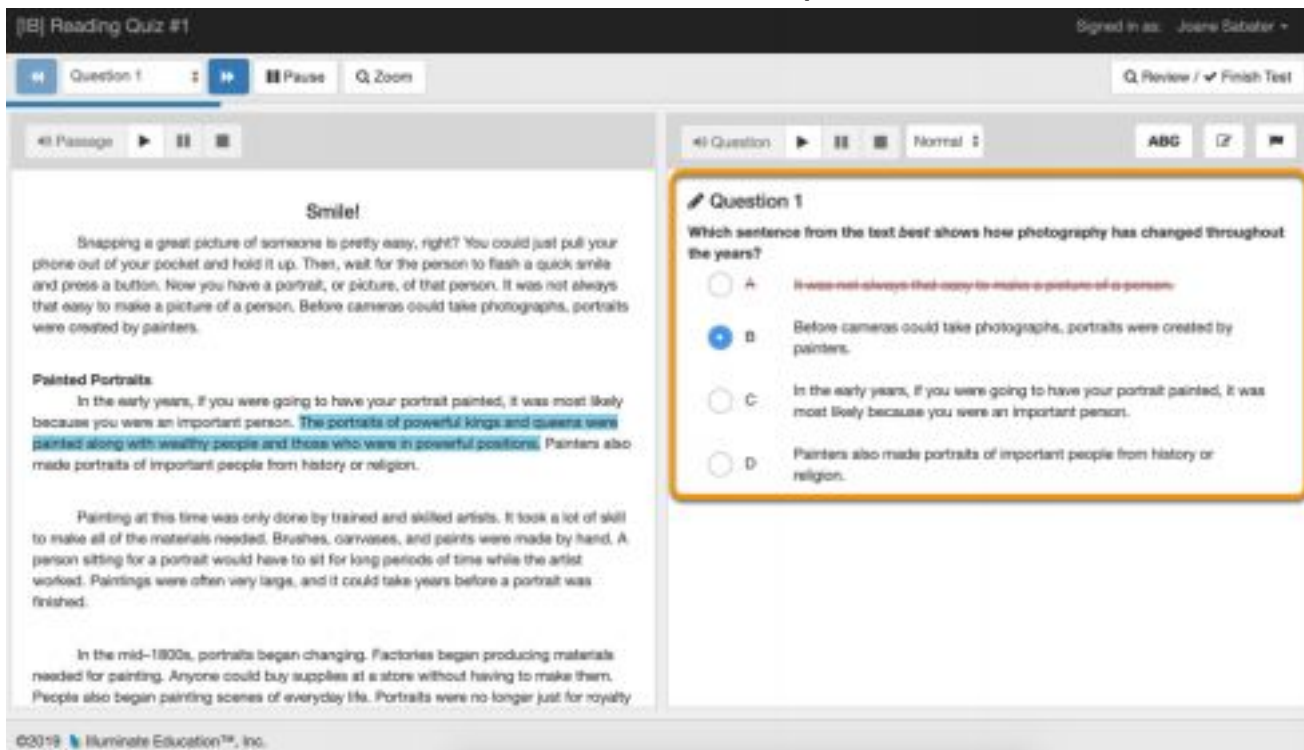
[IB] Reading Quiz #1

Signed in as: Joane Sabater ▾

Question 1 ⇕ ⏩ ❚❚ Pause Q Zoom

Q Review / ✔ Finish Test

◀) Passage ▶ ❚❚ ■

◀) Question ▶ ❚❚ ■ Normal ⇕ ABC

Smile!

Snapping a great picture of someone is pretty easy, right? You could just pull your phone out of your pocket and hold it up. Then, wait for the person to flash a quick smile and press a button. Now you have a portrait, or picture, of that person. It was not always that easy to make a picture of a person. Before cameras could take photographs, portraits were created by painters.

Painted Portraits

In the early years, if you were going to have your portrait painted, it was most likely because you were an important person. The portraits of powerful kings and queens were painted along with wealthy people and those who were in powerful positions. Painters also made portraits of important people from history or religion.

Painting at this time was only done by trained and skilled artists. It took a lot of skill to make all of the materials needed. Brushes, canvases, and paints were made by hand. A person sitting for a portrait would have to sit for long periods of time while the artist worked. Paintings were often very large, and it could take years before a portrait was finished.

In the mid-1800s, portraits began changing. Factories began producing materials needed for painting. Anyone could buy supplies at a store without having to make them. People also began painting scenes of everyday life. Portraits were no longer just for royalty

Question 1

Which sentence from the text best shows how photography has changed throughout the years?

A It was not always that easy to make a picture of a person.

B Before cameras could take photographs, portraits were created by painters.

C In the early years, if you were going to have your portrait painted, it was most likely because you were an important person.

D Painters also made portraits of important people from history or religion.

©2019 Illuminate Education™, Inc.